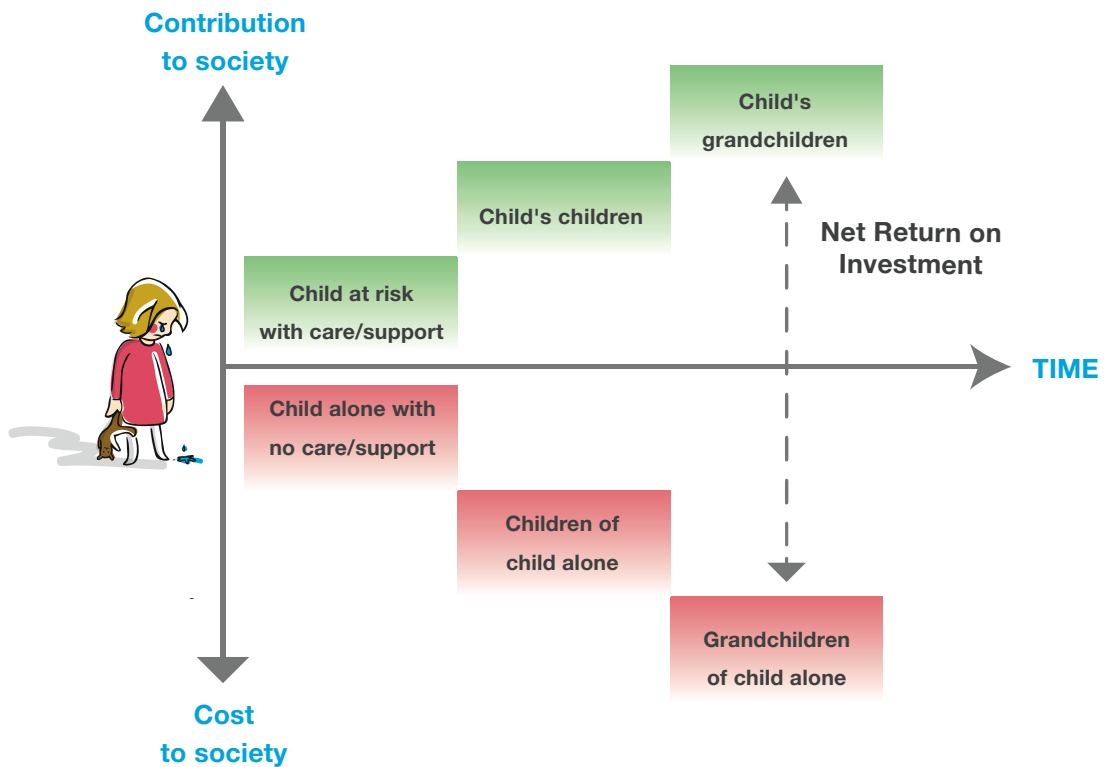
Contribution to society

Child's grandchildren

Child's children

Net Return on Investment

Child at risk with care/support

TIME

Child alone with no care/support

Children of child alone

Grandchildren of child alone

Cost to society